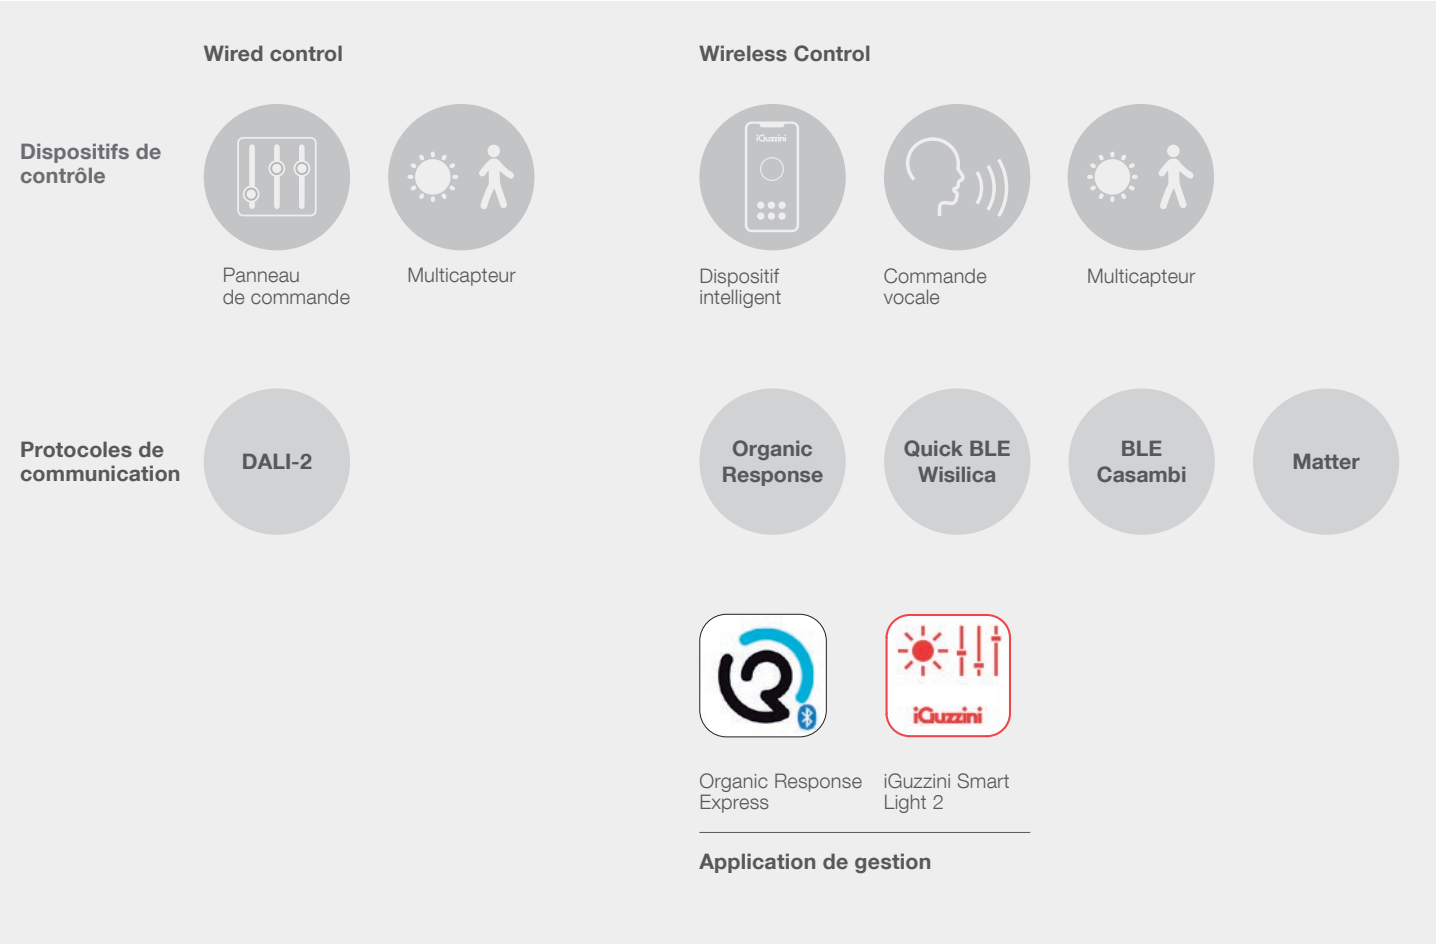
Wired control

Wireless Control

Dispositifs de contrôle

Panneau de commande

Multicapteur

iGuzzini

Dispositif intelligent

Commande vocale

Multicapteur

Protocoles de communication

DALI-2

Organic Response

Quick BLE Wisilica

BLE Casambi

Matter

iGuzzini

Organic Response Express

iGuzzini Smart Light 2

Application de gestion